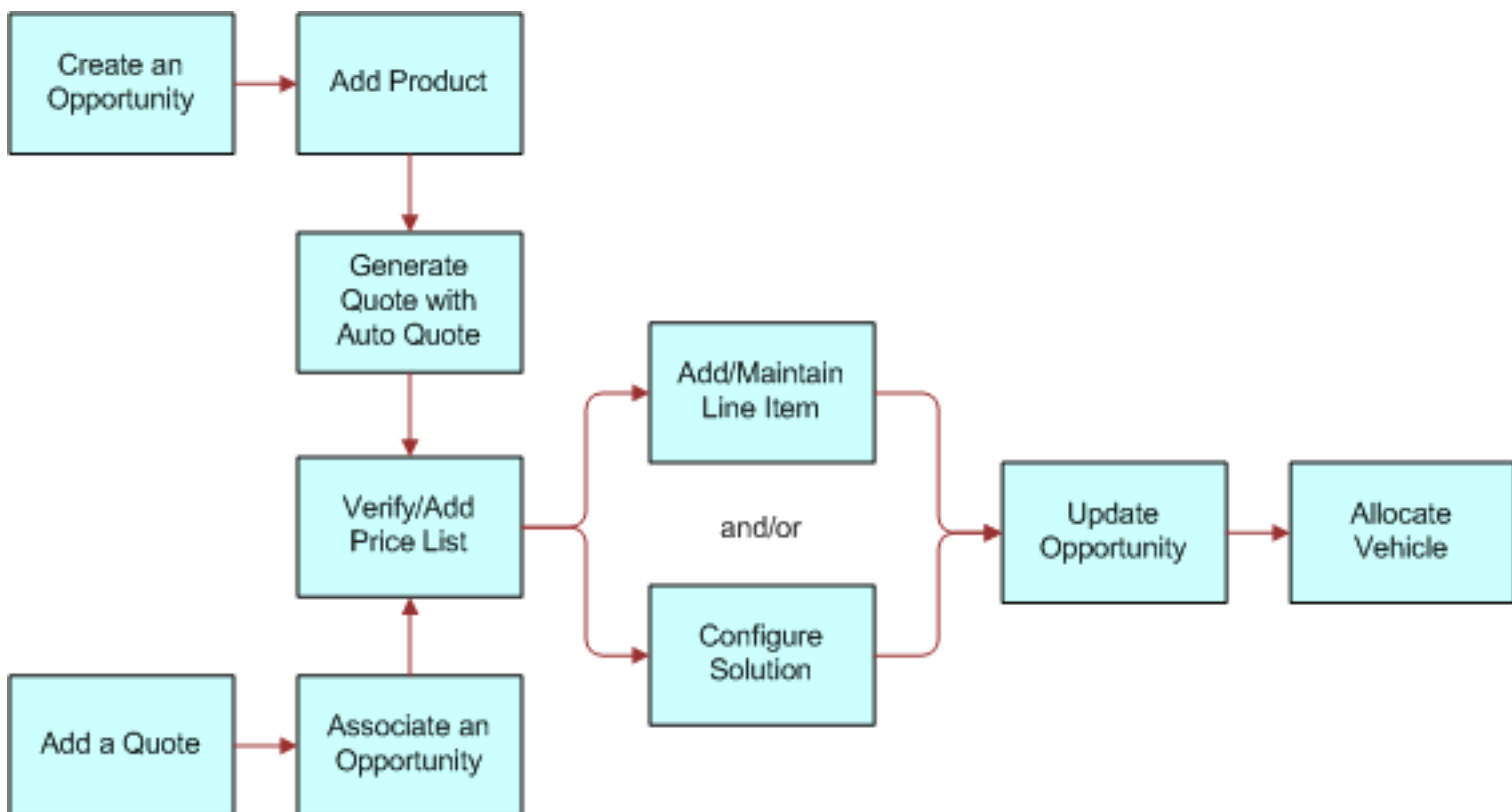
Create an Opportunity

Add Product

Generate Quote with Auto Quote

Verify/Add Price List

Add a Quote

Associate an Opportunity

Add/Maintain Line Item

and/or

Configure Solution

Update Opportunity

Allocate Vehicle